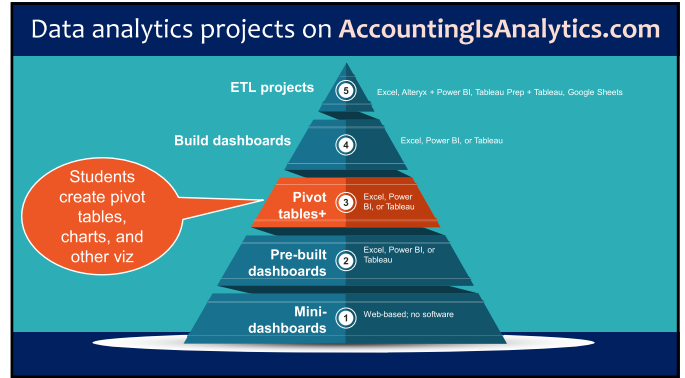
Data analytics projects on AccountingIsAnalytics.com

ETL projects 5 Excel, Alteryx + Power BI, Tableau Prep + Tableau, Google Sheets

Build dashboards 4 Excel, Power BI, or Tableau

Students create pivot tables, charts, and other viz

Pivot tables+ 3 Excel, Power BI, or Tableau

Pre-built dashboards 2 Excel, Power BI, or Tableau

Mini-dashboards 1 Web-based; no software